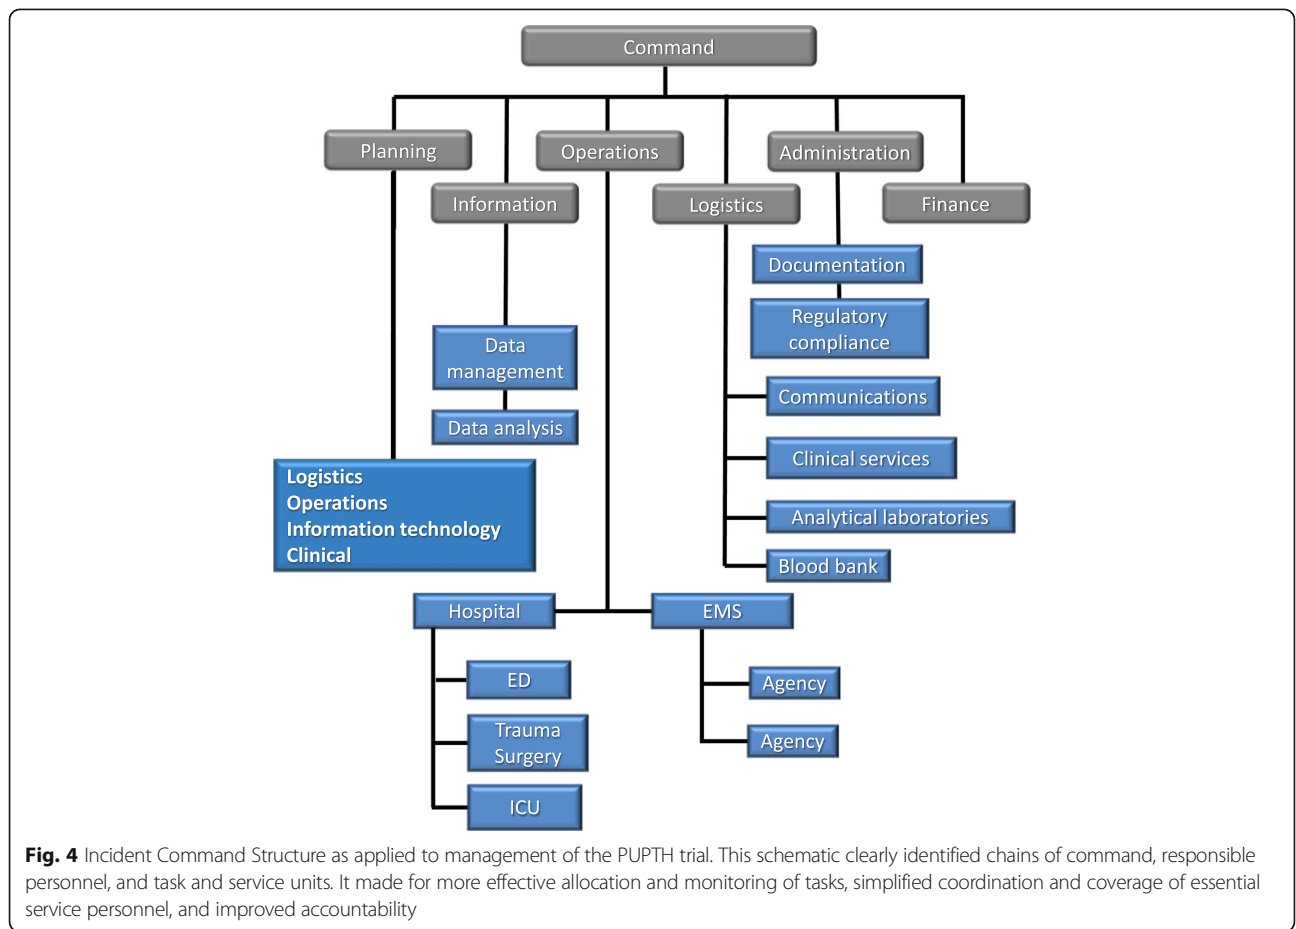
Command

Planning

Operations

Administration

Information

Logistics

Finance

Documentation

Regulatory compliance

Data management

Data analysis

Communications

Clinical services

Analytical laboratories

Blood bank

Logistics
Operations
Information technology
Clinical

Hospital

EMS

ED

Trauma Surgery

ICU

Agency

Agency

**Fig. 4** Incident Command Structure as applied to management of the PUPTH trial. This schematic clearly identified chains of command, responsible personnel, and task and service units. It made for more effective allocation and monitoring of tasks, simplified coordination and coverage of essential service personnel, and improved accountability